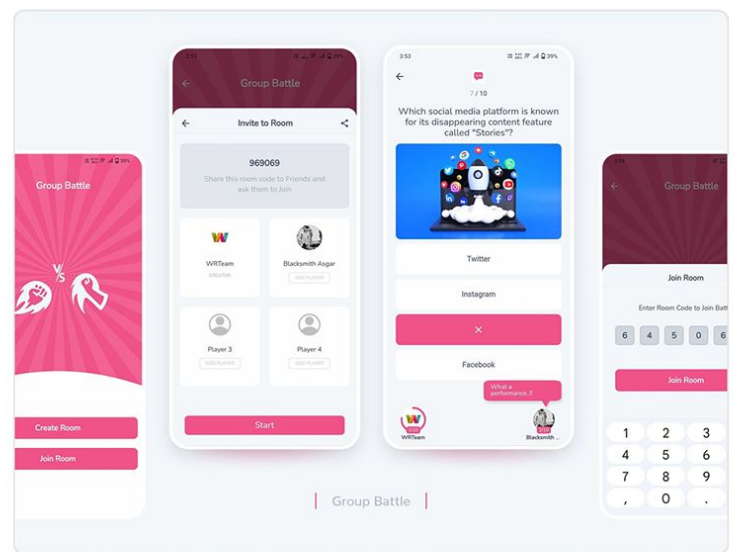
Group Battle

VS

Create Room

Join Room

3:51 39%

Group Battle

Invite to Room

969069

Share this room code to Friends and ask them to Join

WRTeam
CREATOR

Blacksmith Asgar
ADD PLAYER

Player 3
ADD PLAYER

Player 4
ADD PLAYER

Start

3:53 39%

7 / 10

Which social media platform is known for its disappearing content feature called "Stories"?

Twitter

Instagram

×

Facebook

What a performance..!!

WRTeam

Blacksmith ...

Group Battle

Join Room

Enter Room Code to Join Batt

6 4 5 0 6

Join Room

1 2 3
4 5 6
7 8 9
, 0 .

Group Battle